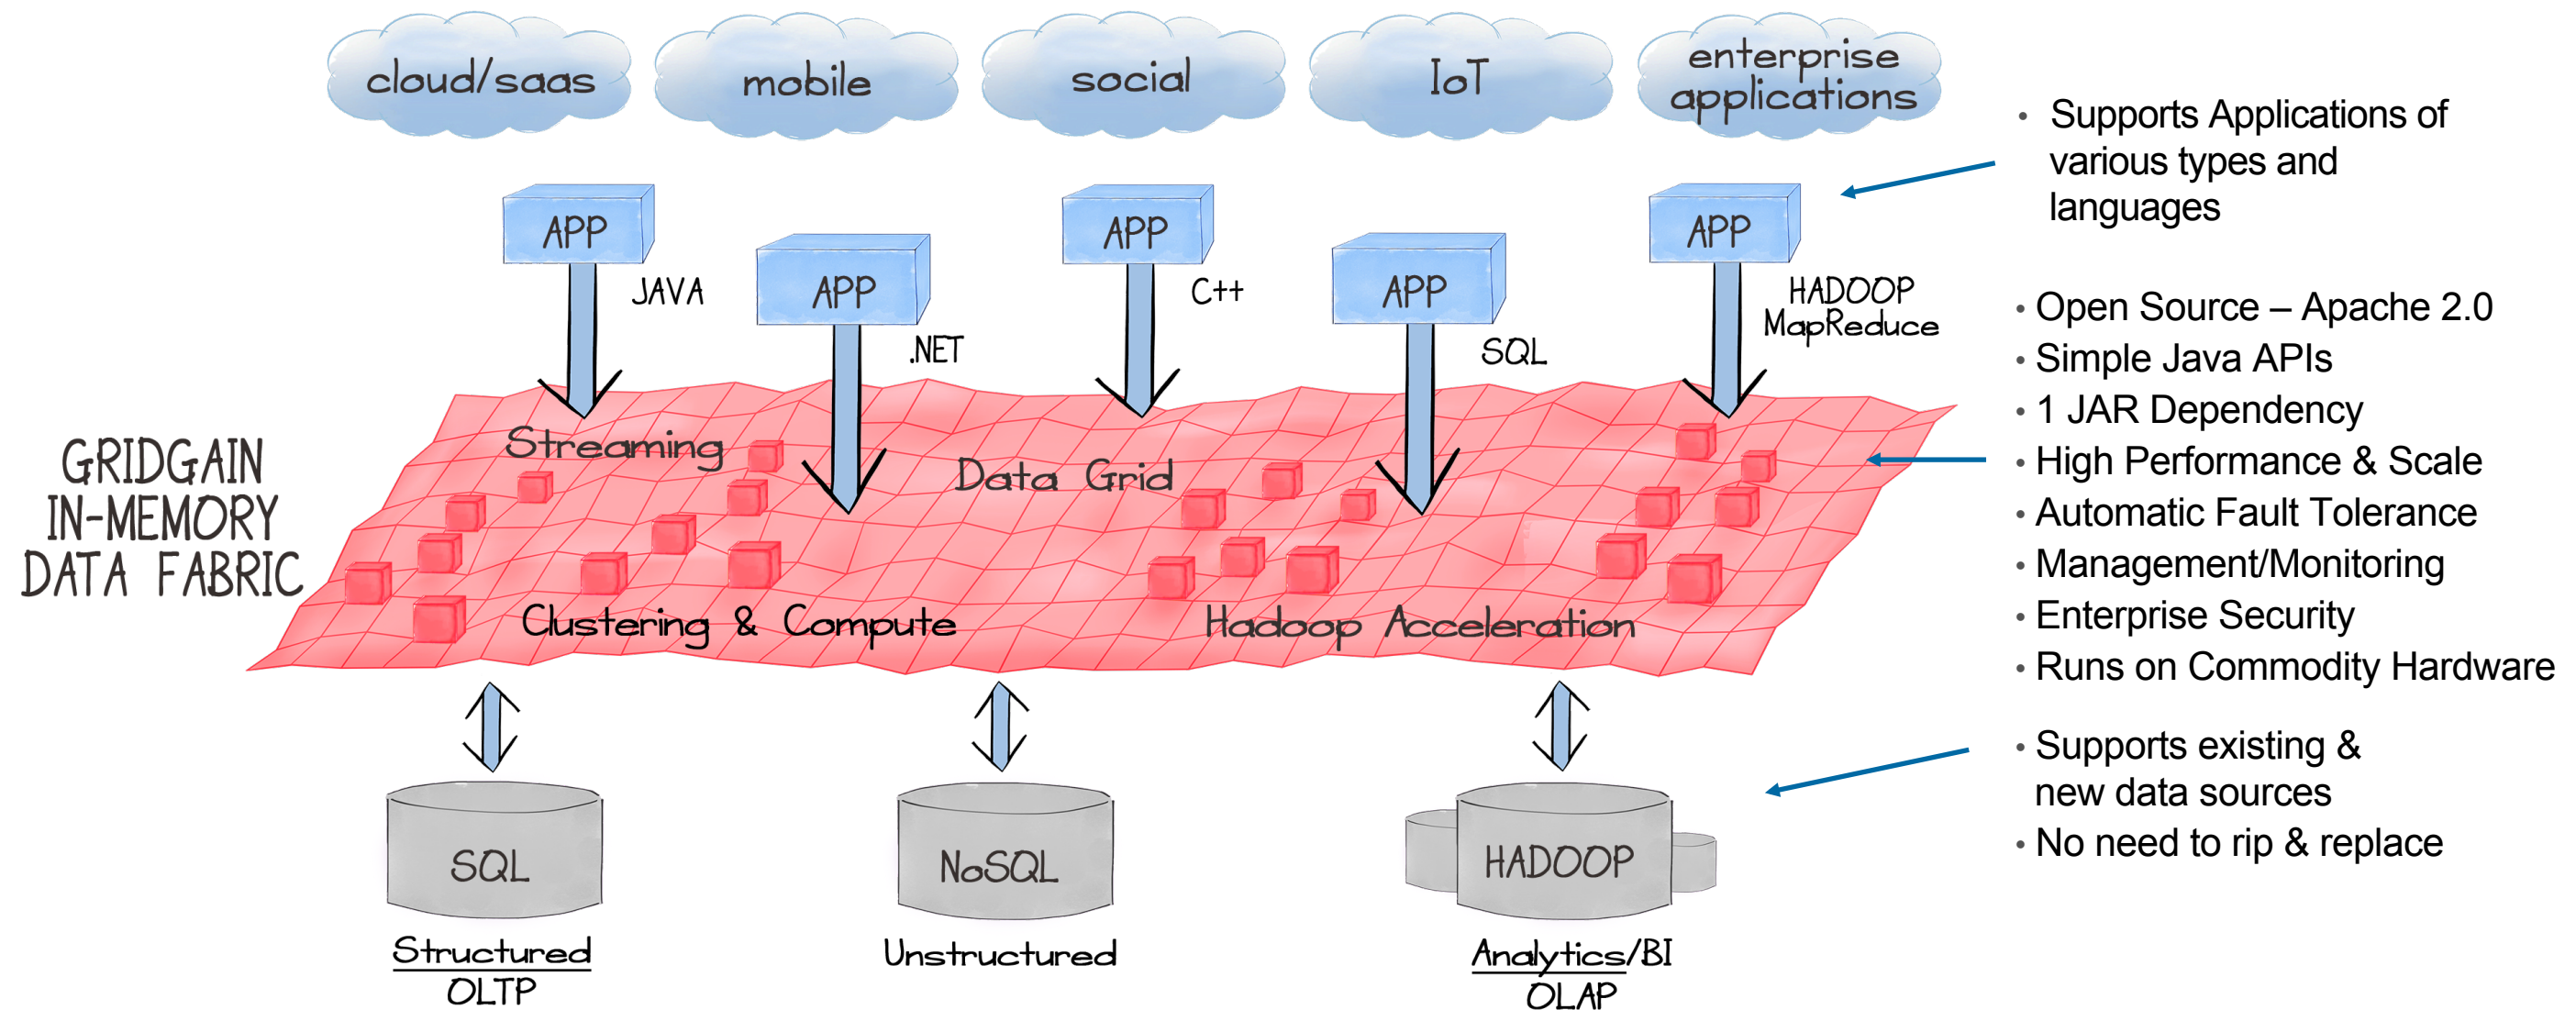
cloud/saas

mobile

social

IoT

enterprise applications

• Supports Applications of various types and languages

APP

JAVA

APP

.NET

APP

C++

APP

SQL

APP

HADOOP MapReduce

• Open Source – Apache 2.0
• Simple Java APIs
• 1 JAR Dependency
• High Performance & Scale
• Automatic Fault Tolerance
• Management/Monitoring
• Enterprise Security
• Runs on Commodity Hardware

GRIDGAIN IN-MEMORY DATA FABRIC

Streaming

Data Grid

Clustering & Compute

Hadoop Acceleration

• Supports existing & new data sources
• No need to rip & replace

SQL

NoSQL

HADOOP

Structured OLTP

Unstructured

Analytics/BI OLAP